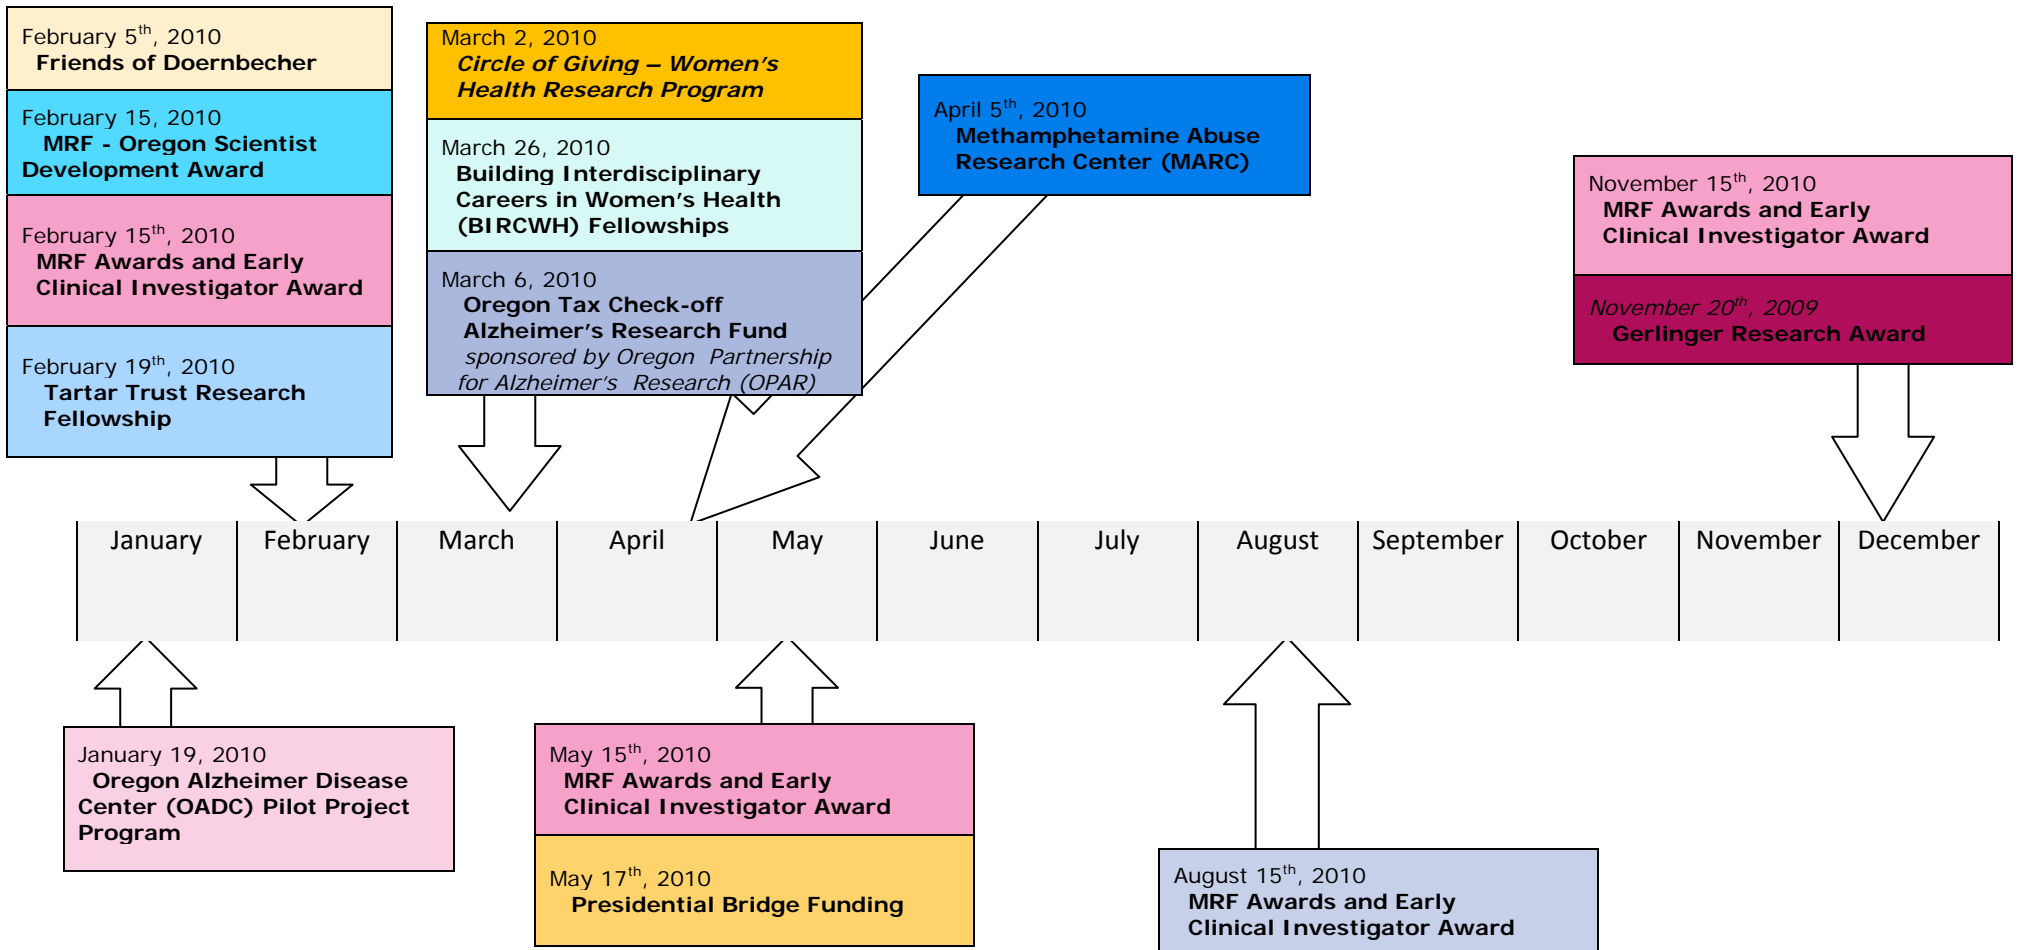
February 5$^{th}$, 2010
Friends of Doernbecher

February 15, 2010
MRF - Oregon Scientist Development Award

February 15$^{th}$, 2010
MRF Awards and Early Clinical Investigator Award

February 19$^{th}$, 2010
Tartar Trust Research Fellowship

March 2, 2010
Circle of Giving – Women's Health Research Program

March 26, 2010
Building Interdisciplinary Careers in Women's Health (BIRCWH) Fellowships

March 6, 2010
Oregon Tax Check-off Alzheimer's Research Fund
sponsored by Oregon Partnership for Alzheimer's Research (OPAR)

April 5$^{th}$, 2010
Methamphetamine Abuse Research Center (MARC)

November 15$^{th}$, 2010
MRF Awards and Early Clinical Investigator Award

November 20$^{th}$, 2009
Gerlinger Research Award

| January | February | March | April | May | June | July | August | September | October | November | December |
|---|---|---|---|---|---|---|---|---|---|---|---|

January 19, 2010
Oregon Alzheimer Disease Center (OADC) Pilot Project Program

May 15$^{th}$, 2010
MRF Awards and Early Clinical Investigator Award

May 17$^{th}$, 2010
Presidential Bridge Funding

August 15$^{th}$, 2010
MRF Awards and Early Clinical Investigator Award